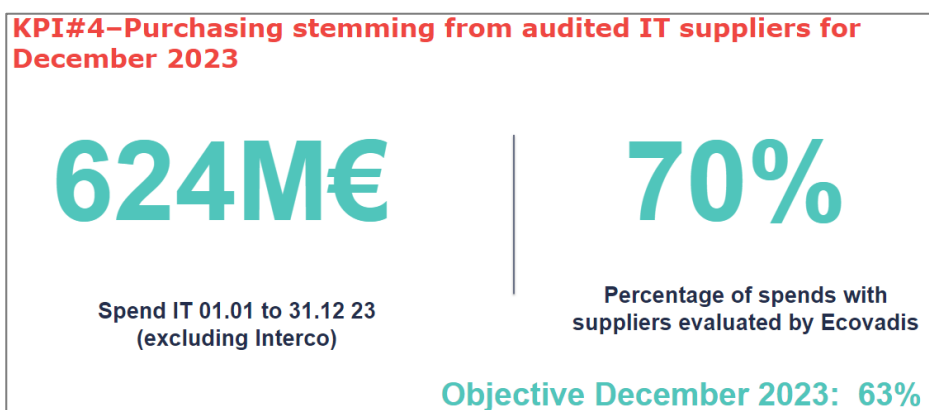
KPI#4–Purchasing stemming from audited IT suppliers for December 2023

624M€

Spend IT 01.01 to 31.12 23 (excluding Interco)

70%

Percentage of spends with suppliers evaluated by Ecovadis

Objective December 2023: 63%